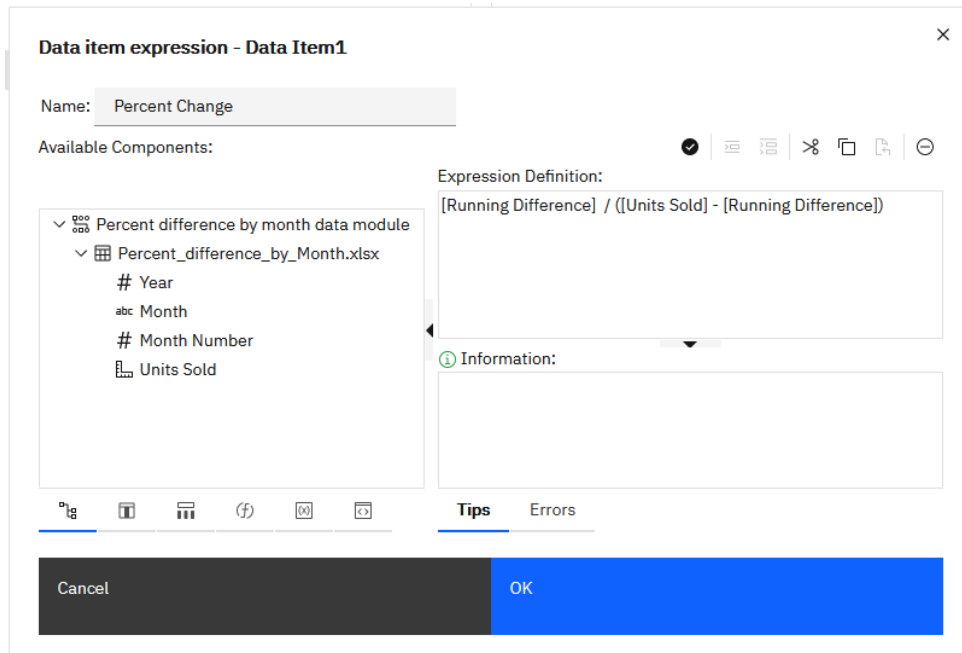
Data item expression - Data Item1

Name: Percent Change

Available Components:

Expression Definition:

[Running Difference] / ([Units Sold] - [Running Difference])

Percent difference by month data module
Percent_difference_by_Month.xlsx
# Year
abc Month
# Month Number
Units Sold

Information:

Tips Errors

Cancel

OK